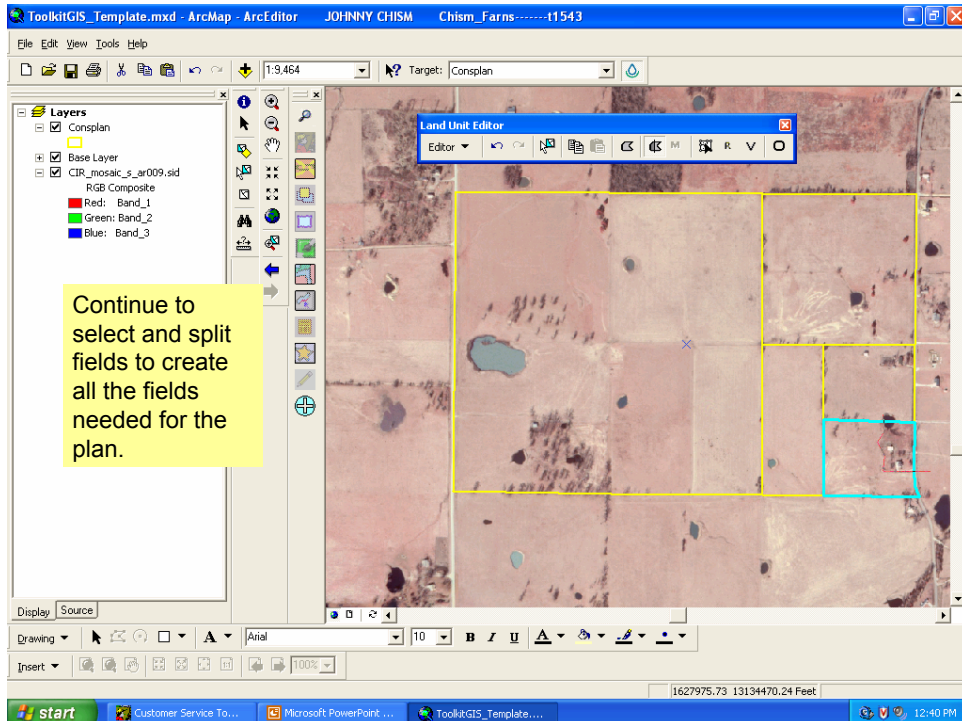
ToolkitGIS_Template.mxd - ArcMap - ArcEditor JOHNNY CHISM Chism_Farns-------t1543

File Edit View Tools Help

1:9,464

Target: Consplan

Layers
Consplan
Base Layer
CIR_mosaic_s_ar009.sid
RGB Composite
Red: Band_1
Green: Band_2
Blue: Band_3

Land Unit Editor
Editor ▼
R V O
M

Continue to select and split fields to create all the fields needed for the plan.

Display Source

Drawing ▼
A ▼ Arial 10 B I U

Insert ▼
100%

1627975.73 13134470.24 Feet

start
Customer Service To...
Microsoft PowerPoint ...
ToolkitGIS_Template....
12:40 PM